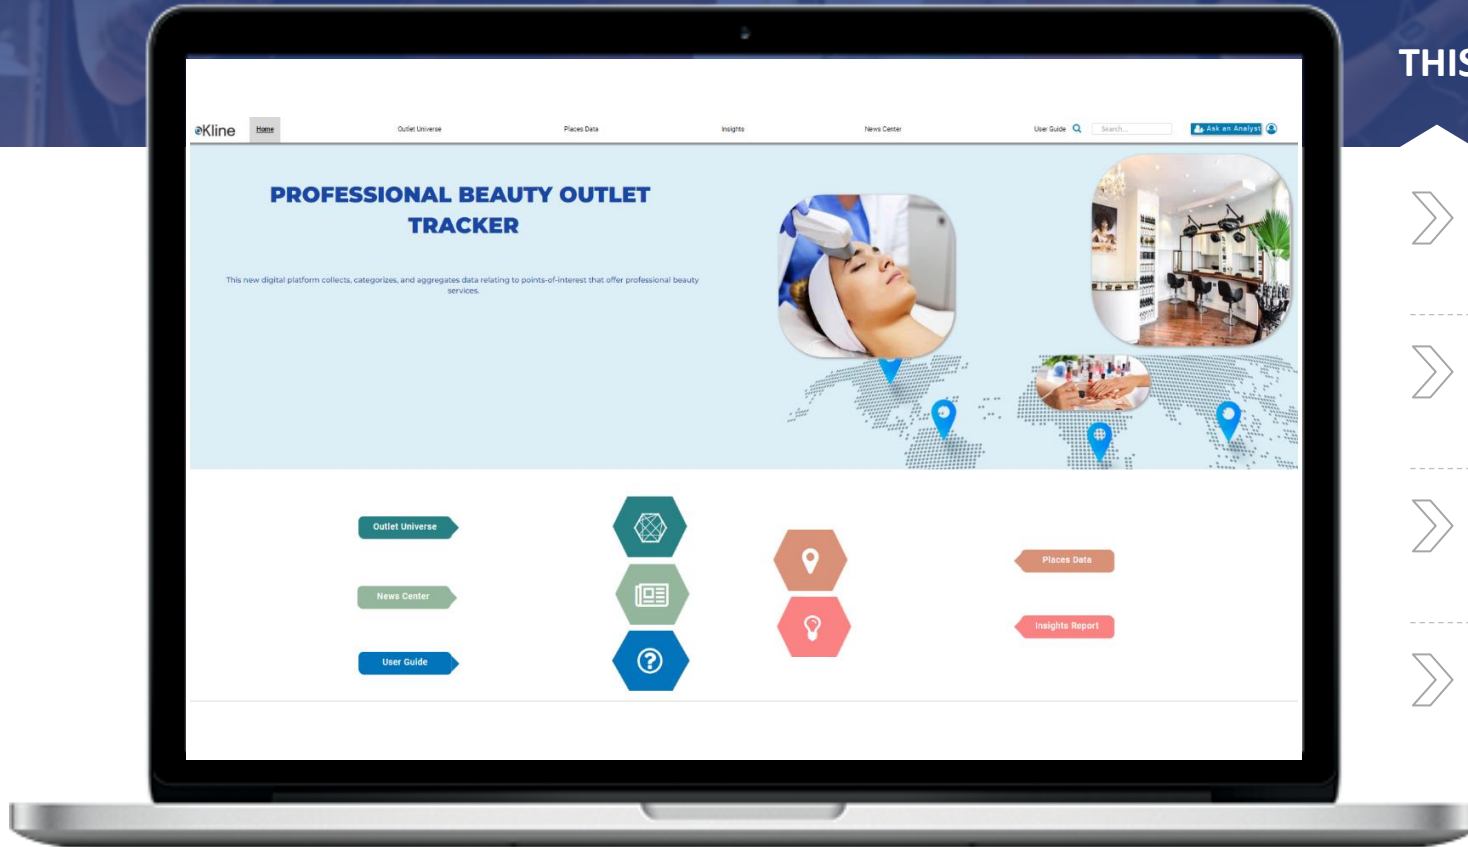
THIS

Kline Home Outlet Universe Places Data Insights News Center User Guide Search... Ask an Analyst

PROFESSIONAL BEAUTY OUTLET TRACKER

This new digital platform collects, categorizes, and aggregates data relating to points-of-interest that offer professional beauty services.

Outlet Universe

News Center

User Guide

Places Data

Insights Report